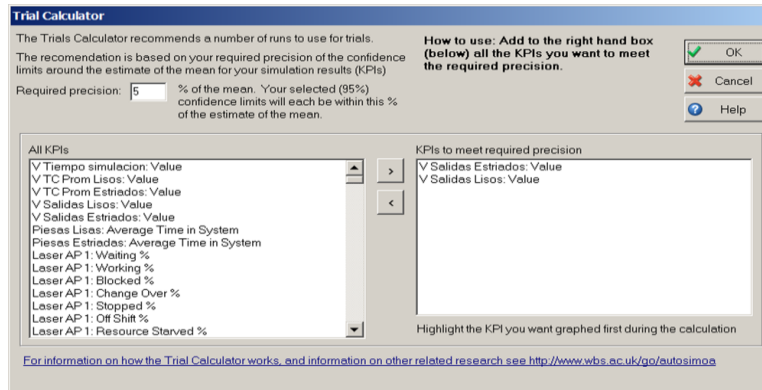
Trial Calculator

The Trials Calculator recommends a number of runs to use for trials.

The recomendation is based on your required precision of the confidence limits around the estimate of the mean for your simulation results (KPIs)

Required precision: 5 % of the mean. Your selected (95%) confidence limits will each be within this % of the estimate of the mean.

How to use: Add to the right hand box (below) all the KPIs you want to meet the required precision.

OK

Cancel

Help

All KPIs

V Tiempo simulacion: Value
V TC Prom Lisos: Value
V TC Prom Estriados: Value
V Salidas Lisos: Value
V Salidas Estriados: Value
Piesas Lisas: Average Time in System
Piesas Estriadas: Average Time in System
Laser AP 1: Waiting %
Laser AP 1: Working %
Laser AP 1: Blocked %
Laser AP 1: Change Over %
Laser AP 1: Stopped %
Laser AP 1: Off Shift %
Laser AP 1: Resource Starved %

>

<

KPIs to meet required precision

V Salidas Estriados: Value
V Salidas Lisos: Value

Highlight the KPI you want graphed first during the calculation

For information on how the Trial Calculator works, and information on other related research see http://www.wbs.ac.uk/go/autosimoa